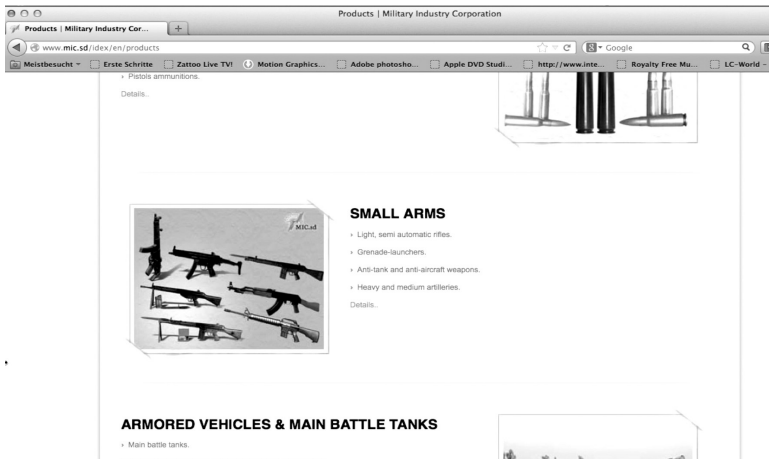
Products | Military Industry Corporation

Products | Military Industry Cor...

+

www.mic.sd/idex/en/products

Google

Meistbesucht

Erste Schritte

Zattoo Live TV!

Motion Graphics...

Adobe photosho...

Apple DVD Studi...

http://www.inte...

Royalty Free Mu...

LC-World -

› Pistols ammunitions.

Details..

MIC.sd

SMALL ARMS

› Light, semi automatic rifles.

› Grenade-launchers.

› Anti-tank and anti-aircraft weapons.

› Heavy and medium artilleries.

Details..

ARMORED VEHICLES & MAIN BATTLE TANKS

› Main battle tanks.